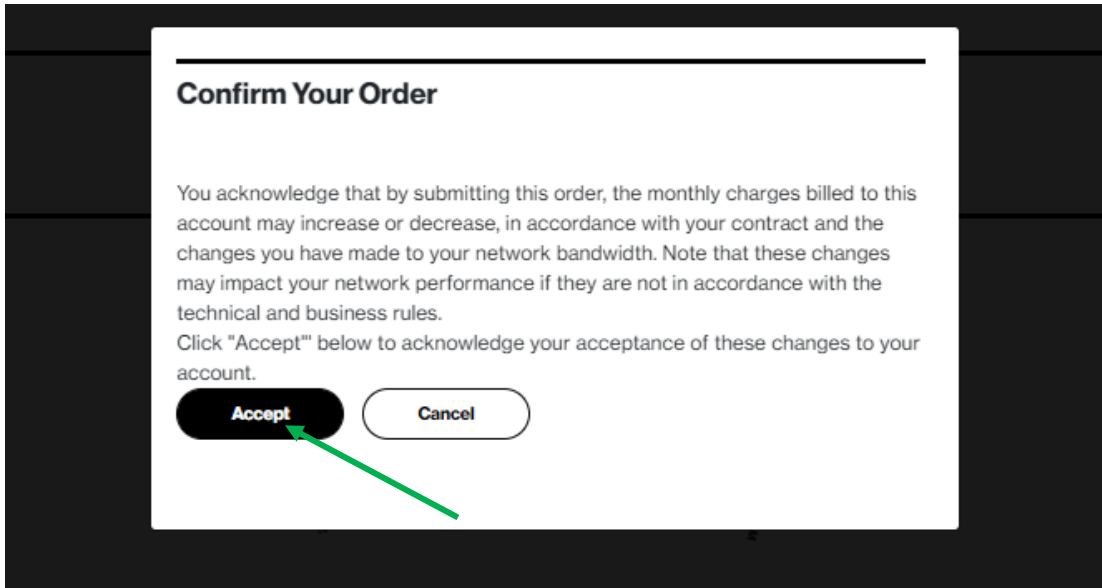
Confirm Your Order

You acknowledge that by submitting this order, the monthly charges billed to this account may increase or decrease, in accordance with your contract and the changes you have made to your network bandwidth. Note that these changes may impact your network performance if they are not in accordance with the technical and business rules.
Click "Accept"' below to acknowledge your acceptance of these changes to your account.

Accept

Cancel